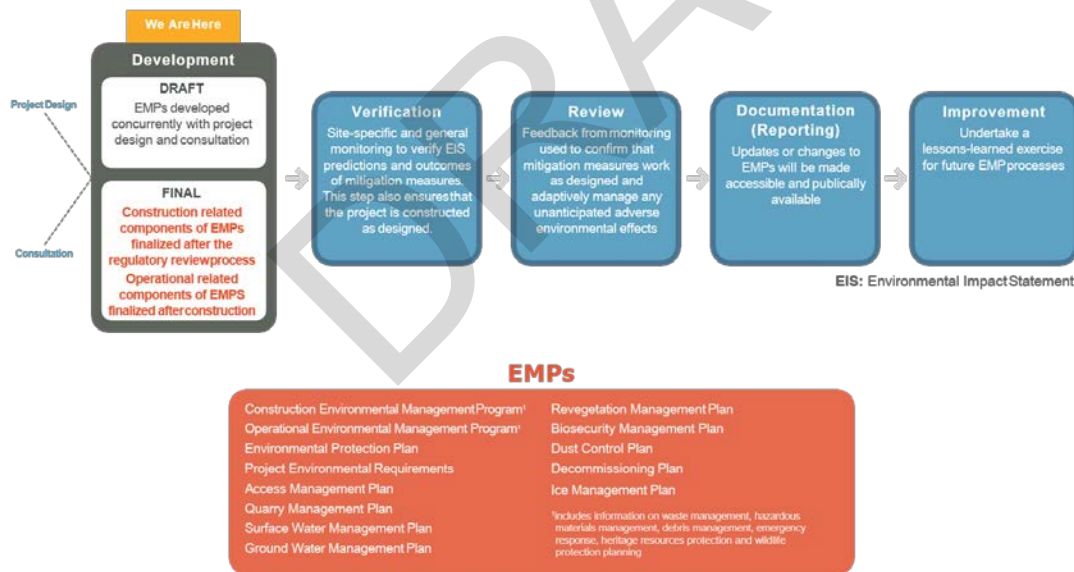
We Are Here

Development

Project Design

Consultation

DRAFT
EMPs developed concurrently with project design and consultation

FINAL
Construction related components of EMPs finalized after the regulatory review process
Operational related components of EMPS finalized after construction

Verification
Site-specific and general monitoring to verify EIS predictions and outcomes of mitigation measures. This step also ensures that the project is constructed as designed.

Review
Feedback from monitoring used to confirm that mitigation measures work as designed and adaptively manage any unanticipated adverse environmental effects

Documentation (Reporting)
Updates or changes to EMPs will be made accessible and publically available

Improvement
Undertake a lessons-learned exercise for future EMP processes

EIS: Environmental Impact Statement

DRAFT

EMPs

Construction Environmental Management Program¹
Operational Environmental Management Program¹
Environmental Protection Plan
Project Environmental Requirements
Access Management Plan
Quarry Management Plan
Surface Water Management Plan
Ground Water Management Plan

Revegetation Management Plan
Biosecurity Management Plan
Dust Control Plan
Decommissioning Plan
Ice Management Plan

¹Includes information on waste management, hazardous materials management, debris management, emergency response, heritage resources protection and wildlife protection planning